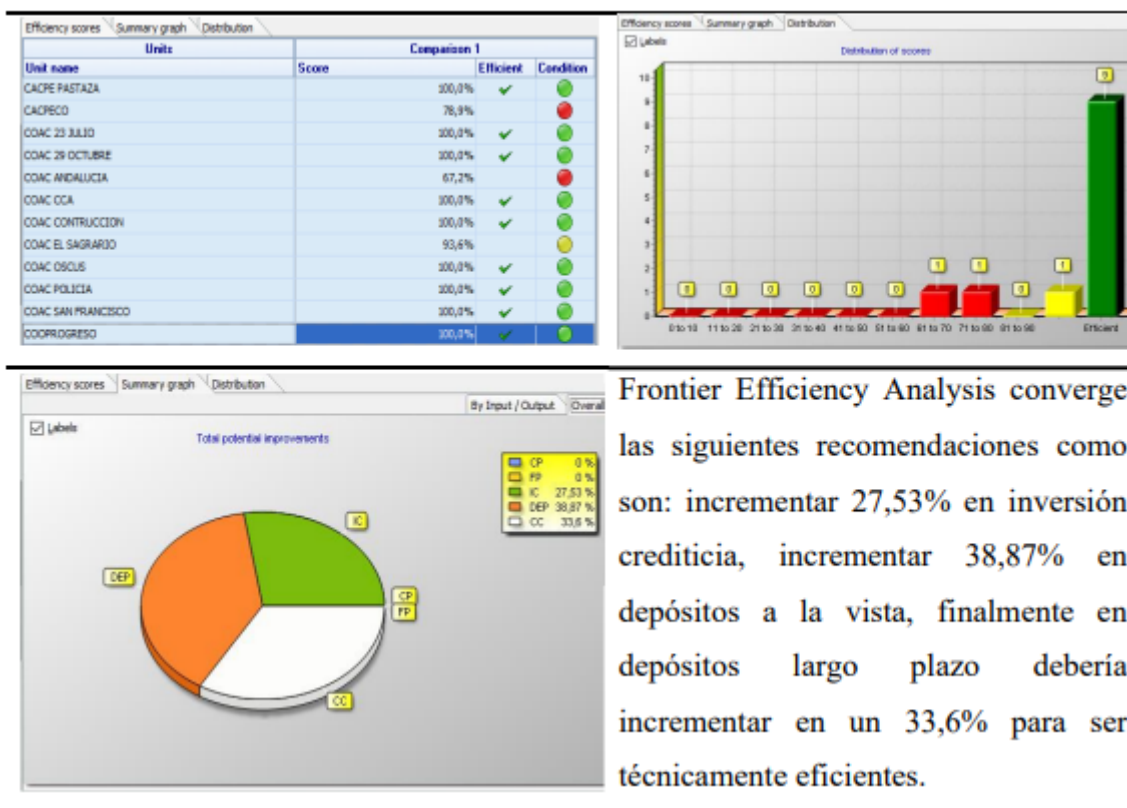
Efficiency scores | Summary graph | Distribution

| Units | Comparison 1 | | |
|---|---|---|---|
| Unit name | Score | Efficient | Condition |
| CACPE PASTAZA | 100,0% | ✔ | |
| CACPECO | 78,9% | | |
| COAC 23 JULIO | 100,0% | ✔ | |
| COAC 29 OCTUBRE | 100,0% | ✔ | |
| COAC ANDALUCIA | 67,2% | | |
| COAC CCA | 100,0% | ✔ | |
| COAC CONTRUCCION | 100,0% | ✔ | |
| COAC EL SAGRARIO | 93,6% | | |
| COAC OSCUS | 100,0% | ✔ | |
| COAC POLICIA | 100,0% | ✔ | |
| COAC SAN FRANCISCO | 100,0% | ✔ | |
| COOPROGRESO | 100,0% | ✔ | |

Efficiency scores | Summary graph | Distribution

Labels

Distribution of scores

10 9 8 7 6 5 4 3 2 1 0

0 0 0 0 0 0 0 1 1 0 1 9

0 to 10 11 to 20 21 to 30 31 to 40 41 to 50 51 to 60 61 to 70 71 to 80 81 to 90 Efficient

Efficiency scores | Summary graph | Distribution

By Input / Output | Overal

Labels

Total potential improvements

CP 0 %
FP 0 %
IC 27,53 %
DEP 38,87 %
CC 33,6 %

IC
DEP
CP
FP
CC

Frontier Efficiency Analysis converge las siguientes recomendaciones como son: incrementar 27,53% en inversión crediticia, incrementar 38,87% en depósitos a la vista, finalmente en depósitos largo plazo debería incrementar en un 33,6% para ser técnicamente eficientes.